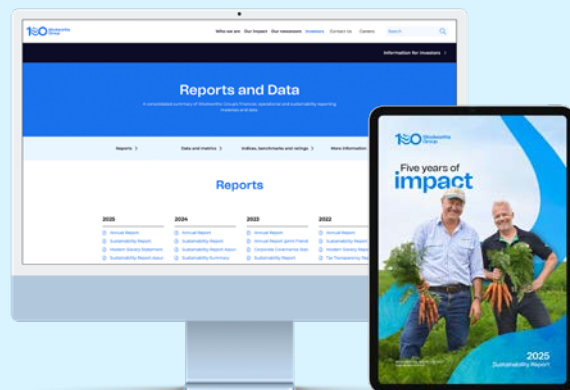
100 Woolworths Group

Who we are Our impact Our newsroom Investors Contact Us Careers Search

Information for Investors >

Reports and Data

A consolidated summary of Woolworths Group's financial, operational and sustainability reporting materials and data.

Reports > Data and metrics > Indices, benchmarks and ratings > More information

Reports

2025
Annual Report
Sustainability Report
Modern Slavery Statement
Sustainability Report Assur

2024
Annual Report
Sustainability Report
Sustainability Report Assur
Sustainability Summary

2023
Annual Report
Annual Report (print friend
Corporate Governance Stat
Sustainability Report

2022
Annual Report
Sustainability Report
Modern Slavery Report
Tax Transparency Re

100 Woolworths Group

Five years of impact

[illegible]

2025
Sustainability Report